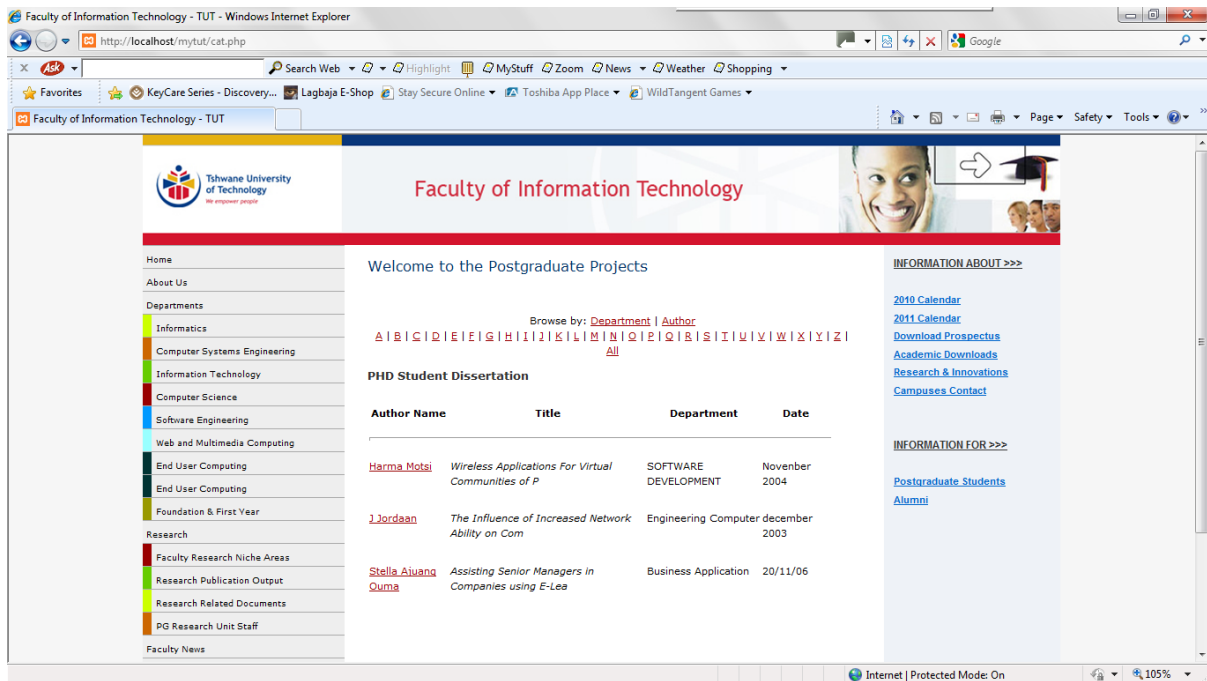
Faculty of Information Technology - TUT - Windows Internet Explorer

http://localhost/mytut/cat.php

Google

Search Web · Highlight · MyStuff · Zoom · News · Weather · Shopping

Favorites · KeyCare Series - Discovery... · Lagbaja E-Shop · Stay Secure Online · Toshiba App Place · WildTangent Games

Faculty of Information Technology - TUT

Page · Safety · Tools

Tshwane University of Technology
We empower people

Faculty of Information Technology

Home
About Us
Departments
Informatics
Computer Systems Engineering
Information Technology
Computer Science
Software Engineering
Web and Multimedia Computing
End User Computing
End User Computing
Foundation & First Year
Research
Faculty Research Niche Areas
Research Publication Output
Research Related Documents
PG Research Unit Staff
Faculty News

Welcome to the Postgraduate Projects

Browse by: Department | Author
A | B | C | D | E | F | G | H | I | J | K | L | M | N | O | P | Q | R | S | T | U | V | W | X | Y | Z | All

PHD Student Dissertation

| Author Name | Title | Department | Date |
|---|---|---|---|
| Harma Motsi | Wireless Applications For Virtual Communities of P | SOFTWARE DEVELOPMENT | Novenber 2004 |
| J Jordaan | The Influence of Increased Network Ability on Com | Engineering Computer | december 2003 |
| Stella Ajuang Ouma | Assisting Senior Managers in Companies using E-Lea | Business Application | 20/11/06 |

INFORMATION ABOUT >>>

2010 Calendar
2011 Calendar
Download Prospectus
Academic Downloads
Research & Innovations
Campuses Contact

INFORMATION FOR >>>

Postgraduate Students
Alumni

Internet | Protected Mode: On
105%